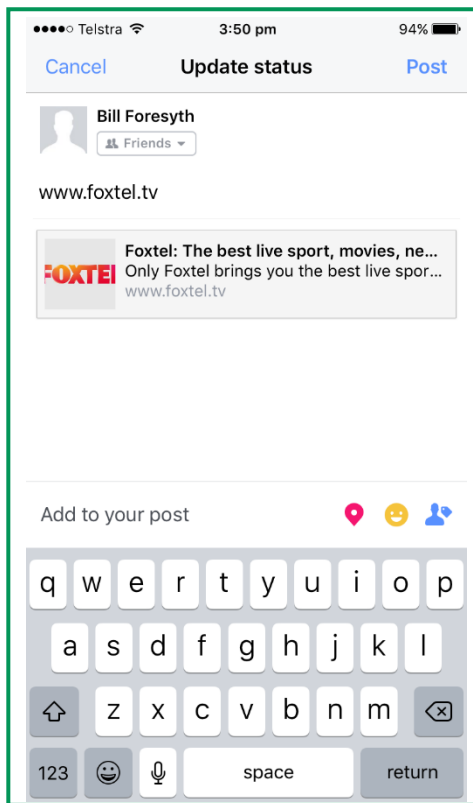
●●●●○ Telstra 3:50 pm 94%

Cancel Update status Post

Bill Foresyth
Friends

www.foxtel.tv

FOXTEL
Foxtel: The best live sport, movies, ne...
Only Foxtel brings you the best live spor...
www.foxtel.tv

Add to your post

q w e r t y u i o p
a s d f g h j k l
z x c v b n m
123 space return